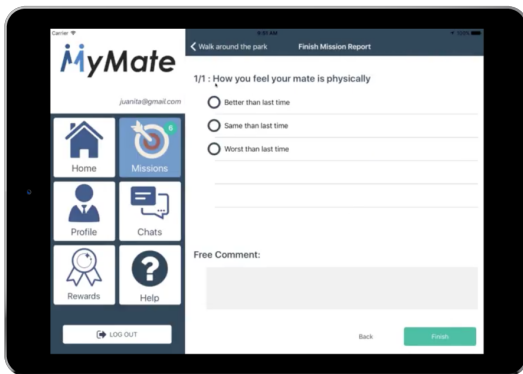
Carrier
9:41 AM
100%

MyMate

juanita@gmail.com

Home

6
Missions

Profile

Chats

Rewards

Help

LOG OUT

Walk around the park
Finish Mission Report

1/1 : How you feel your mate is physically

Better than last time

Same than last time

Worst than last time

Free Comment:

Back

Finish